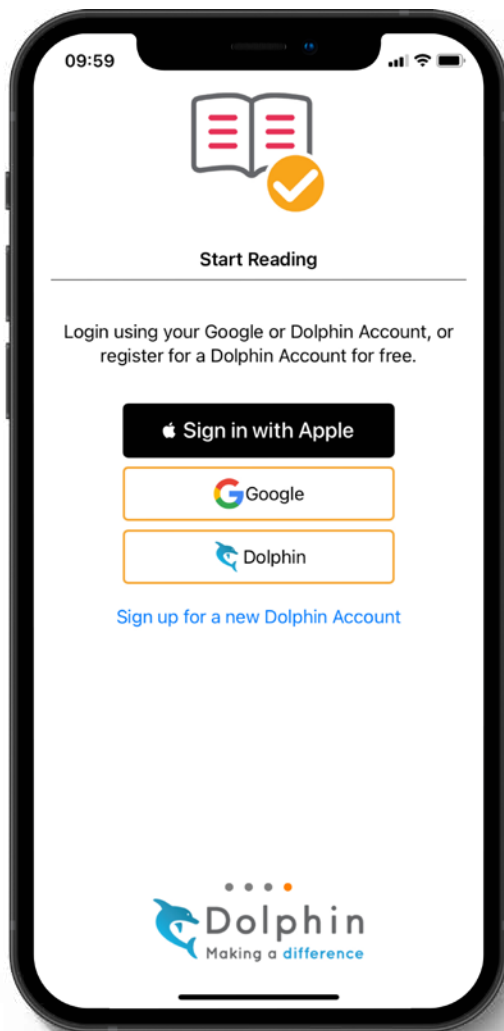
09:59

Start Reading

Login using your Google or Dolphin Account, or register for a Dolphin Account for free.

Sign in with Apple

Google

Dolphin

Sign up for a new Dolphin Account

Dolphin
Making a difference